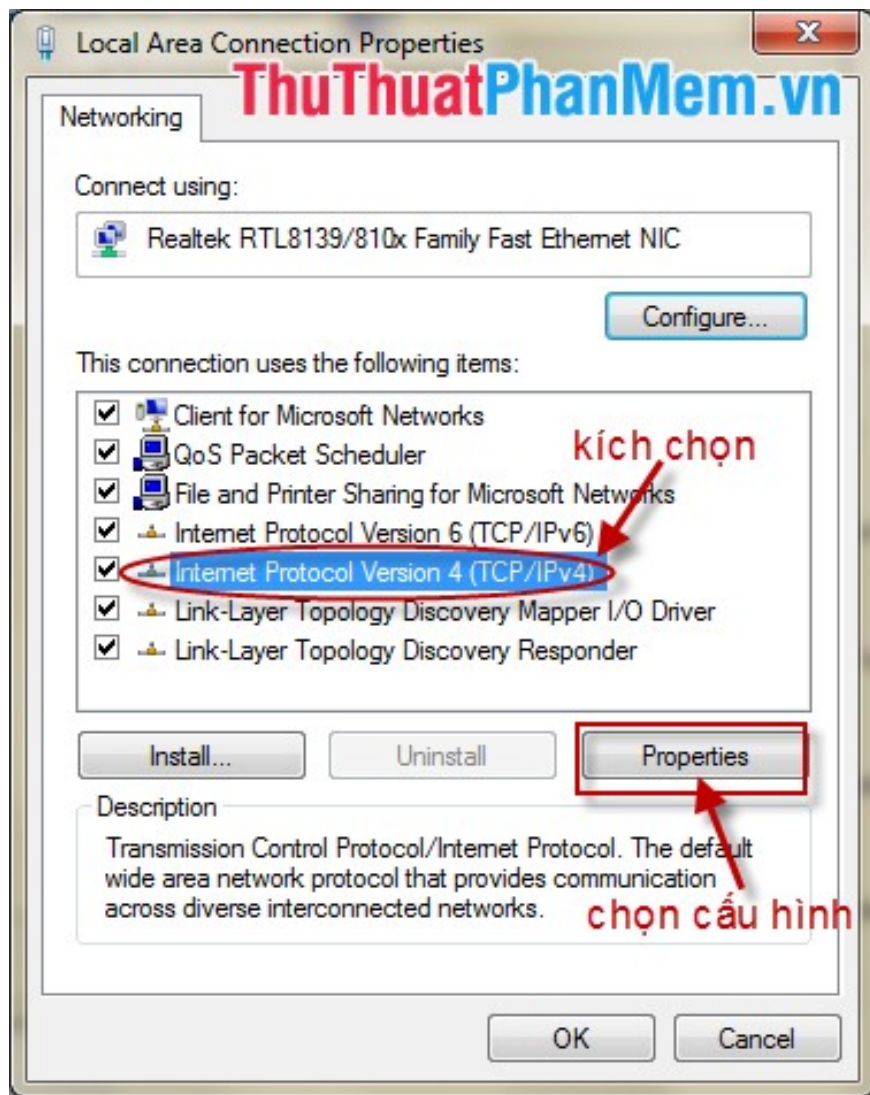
Local Area Connection Properties
ThuThuatPhanMem.vn

Networking

Connect using:

Realtek RTL8139/810x Family Fast Ethernet NIC

Configure...

This connection uses the following items:

Client for Microsoft Networks
QoS Packet Scheduler
File and Printer Sharing for Microsoft Networks
Internet Protocol Version 6 (TCP/IPv6)
Internet Protocol Version 4 (TCP/IPv4)
Link-Layer Topology Discovery Mapper I/O Driver
Link-Layer Topology Discovery Responder

kích chọn

Install...
Uninstall
Properties

Description

Transmission Control Protocol/Internet Protocol. The default wide area network protocol that provides communication across diverse interconnected networks.

chọn cấu hình

OK
Cancel